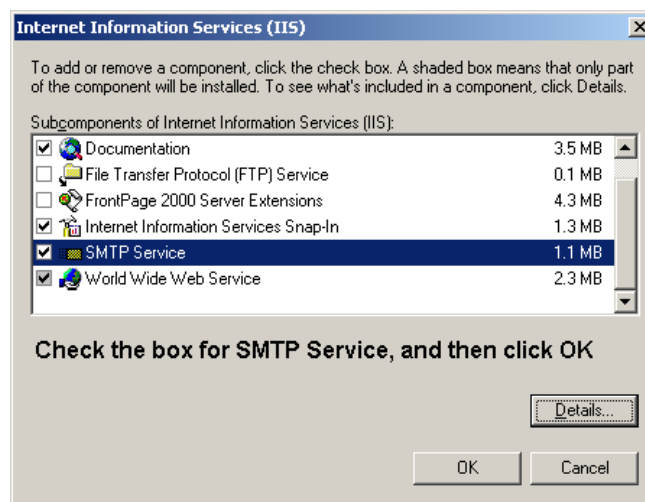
Internet Information Services (IIS)

To add or remove a component, click the check box. A shaded box means that only part of the component will be installed. To see what's included in a component, click Details.

Subcomponents of Internet Information Services (IIS):

| | | |
|---|---|---|
| ☑ | Documentation | 3.5 MB |
| ☐ | File Transfer Protocol (FTP) Service | 0.1 MB |
| ☐ | FrontPage 2000 Server Extensions | 4.3 MB |
| ☑ | Internet Information Services Snap-In | 1.3 MB |
| ☑ | SMTP Service | 1.1 MB |
| ☑ | World Wide Web Service | 2.3 MB |

Check the box for SMTP Service, and then click OK

Details...

OK

Cancel